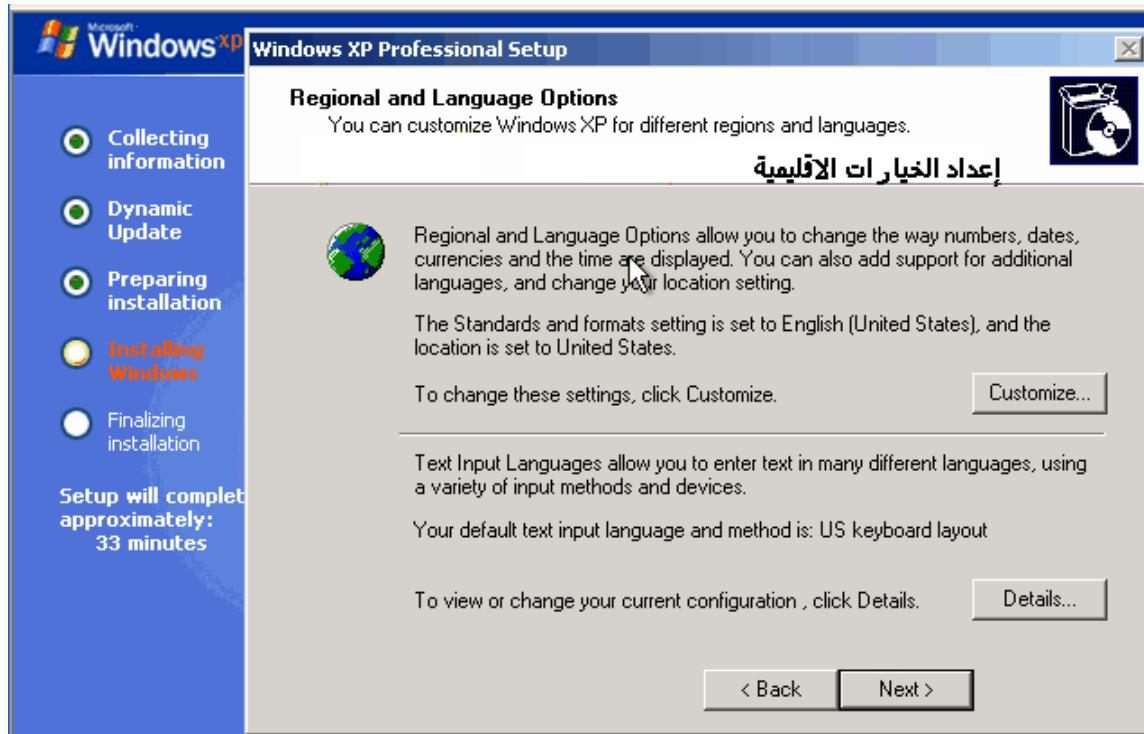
Microsoft Windows xp

Windows XP Professional Setup

Regional and Language Options
You can customize Windows XP for different regions and languages.

إعداد الخيار ات الاقليمية

Collecting information

Dynamic Update

Preparing installation

Installing Windows

Finalizing installation

Setup will complet approximately: 33 minutes

Regional and Language Options allow you to change the way numbers, dates, currencies and the time are displayed. You can also add support for additional languages, and change your location setting.

The Standards and formats setting is set to English (United States), and the location is set to United States.

To change these settings, click Customize.

Customize...

Text Input Languages allow you to enter text in many different languages, using a variety of input methods and devices.

Your default text input language and method is: US keyboard layout

To view or change your current configuration , click Details.

Details...

< Back

Next >